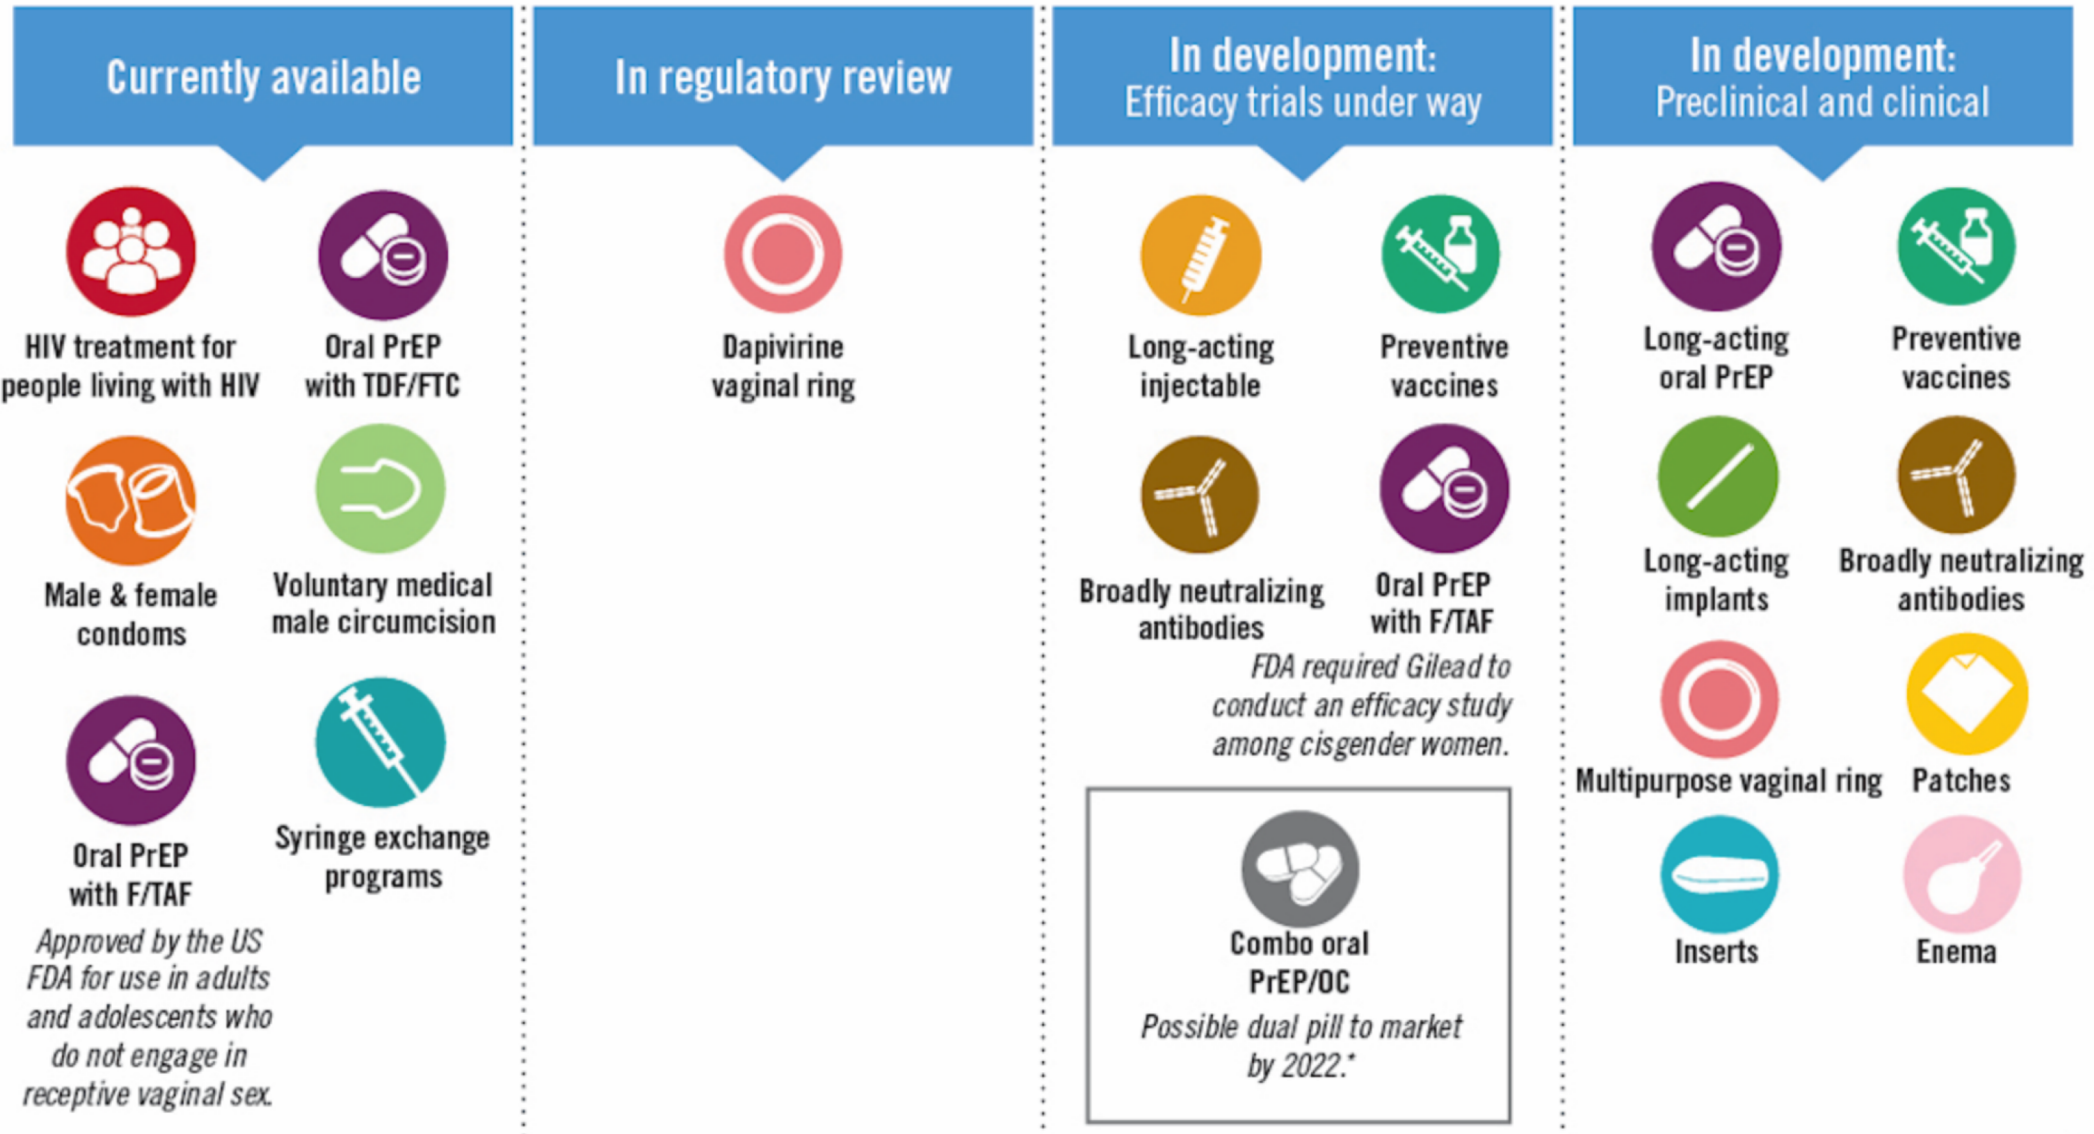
Currently available

HIV treatment for people living with HIV

Oral PrEP with TDF/FTC

Male & female condoms

Voluntary medical male circumcision

Oral PrEP with F/TAF

Approved by the US FDA for use in adults and adolescents who do not engage in receptive vaginal sex.

Syringe exchange programs

In regulatory review

Dapivirine vaginal ring

In development: Efficacy trials under way

Long-acting injectable

Preventive vaccines

Broadly neutralizing antibodies

Oral PrEP with F/TAF

FDA required Gilead to conduct an efficacy study among cisgender women.

Combo oral PrEP/OC

Possible dual pill to market by 2022.*

In development: Preclinical and clinical

Long-acting oral PrEP

Preventive vaccines

Long-acting implants

Broadly neutralizing antibodies

Multipurpose vaginal ring

Patches

Inserts

Enema